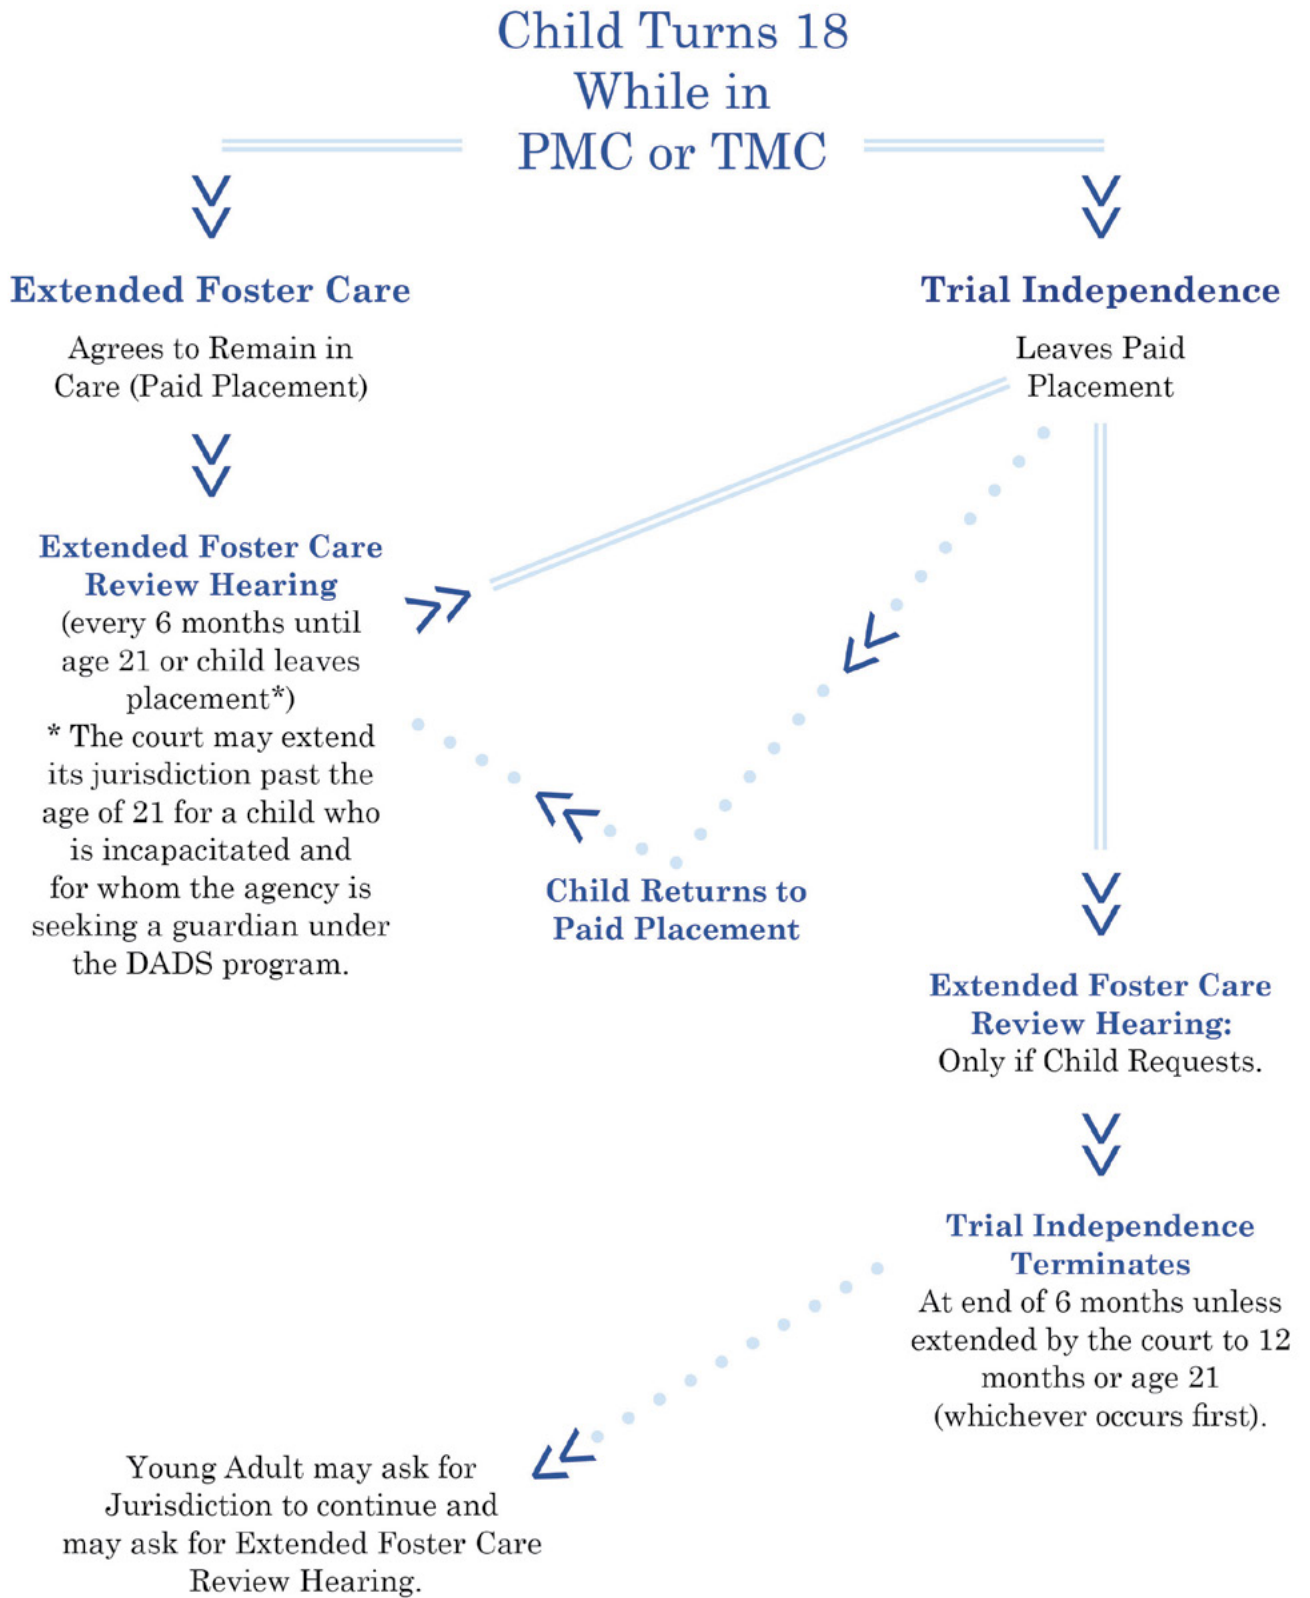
Child Turns 18 While in PMC or TMC

Extended Foster Care

Agrees to Remain in Care (Paid Placement)

Extended Foster Care Review Hearing
(every 6 months until age 21 or child leaves placement*)
* The court may extend its jurisdiction past the age of 21 for a child who is incapacitated and for whom the agency is seeking a guardian under the DADS program.

Trial Independence

Leaves Paid Placement

Child Returns to Paid Placement

Extended Foster Care Review Hearing:
Only if Child Requests.

Trial Independence Terminates
At end of 6 months unless extended by the court to 12 months or age 21 (whichever occurs first).

Young Adult may ask for Jurisdiction to continue and may ask for Extended Foster Care Review Hearing.